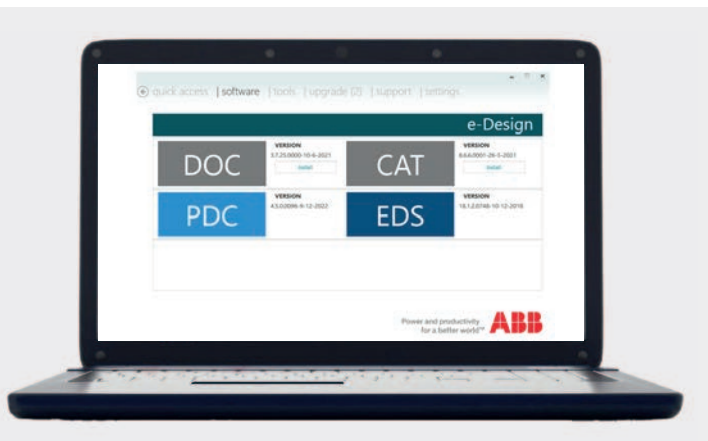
quick access | software | tools | upgrade (2) | support | settings

e-Design

DOC
VERSION
3.7.25.0000-10-6-2021
Install

CAT
VERSION
6.6.6.0001-26-5-2021
Install

PDC
VERSION
4.5.0.0046-8-12-2022

EDS
VERSION
10.1.2.0746-10-12-2018

Power and productivity for a better world™ ABB